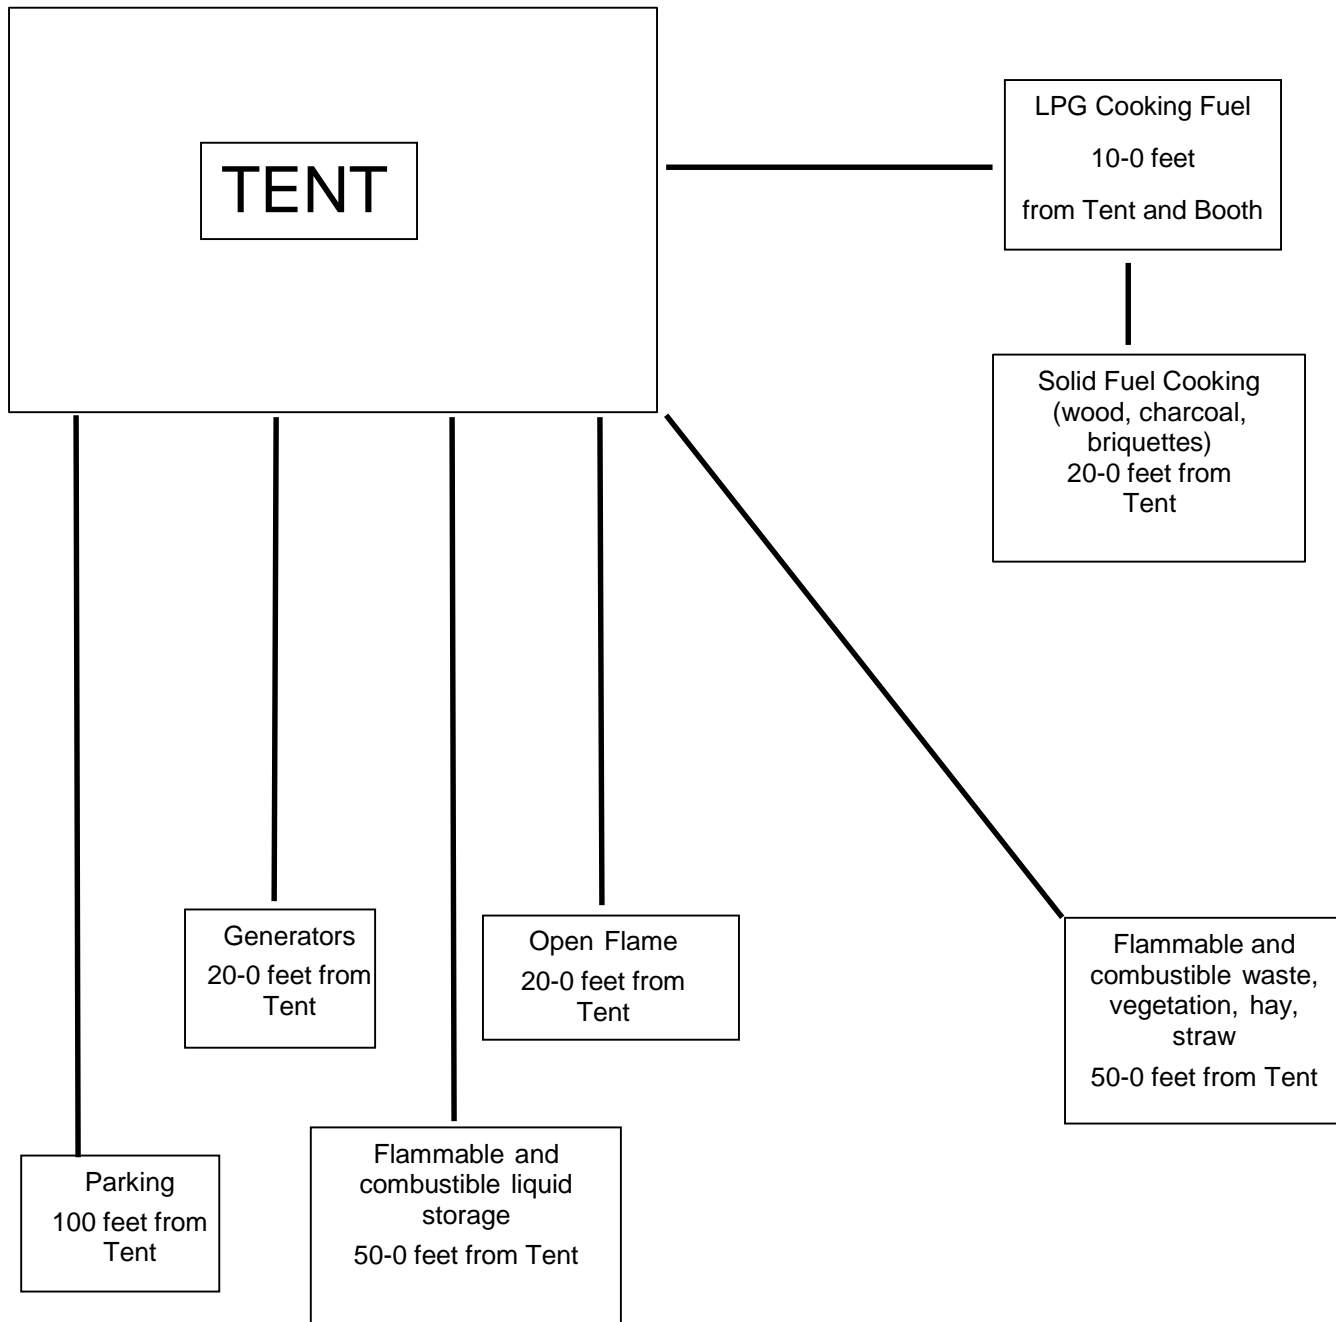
TENT

LPG Cooking Fuel

10-0 feet

from Tent and Booth

Solid Fuel Cooking (wood, charcoal, briquettes) 20-0 feet from Tent

Generators 20-0 feet from Tent

Open Flame 20-0 feet from Tent

Flammable and combustible waste, vegetation, hay, straw

50-0 feet from Tent

Parking 100 feet from Tent

Flammable and combustible liquid storage

50-0 feet from Tent